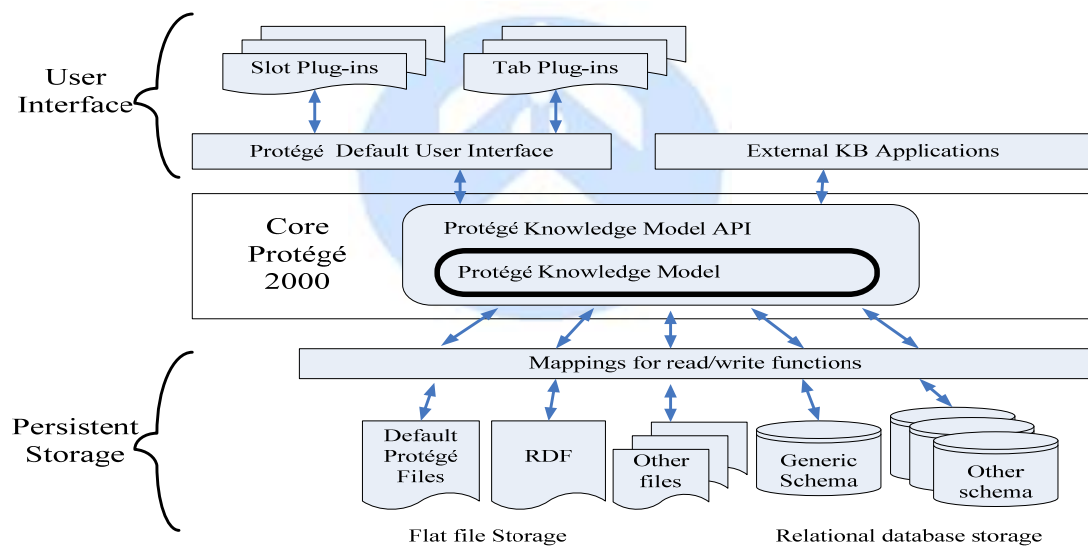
User Interface

Slot Plug-ins

Tab Plug-ins

Protégé Default User Interface

External KB Applications

Core Protégé 2000

Protégé Knowledge Model API

Protégé Knowledge Model

Mappings for read/write functions

Persistent Storage

Default Protégé Files

RDF

Other files

Generic Schema

Other schema

Flat file Storage

Relational database storage